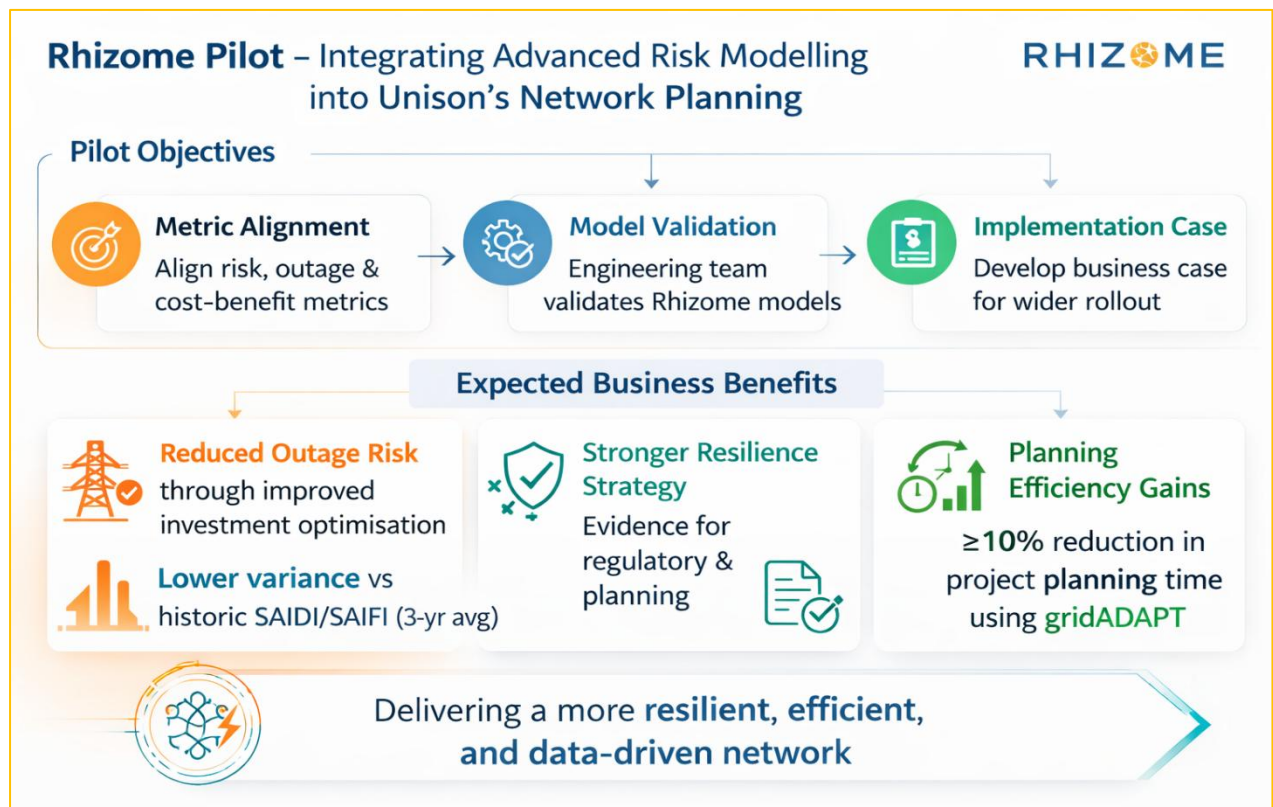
Rhizome Pilot – Integrating Advanced Risk Modelling into Unison's Network Planning

RHIZOME

Pilot Objectives

Metric Alignment
Align risk, outage & cost-benefit metrics

Model Validation
Engineering team validates Rhizome models

Implementation Case
Develop business case for wider rollout

Expected Business Benefits

Reduced Outage Risk
through improved investment optimisation

Lower variance vs historic SAIDI/SAIFI (3-yr avg)

Stronger Resilience Strategy
Evidence for regulatory & planning

Planning Efficiency Gains
≥10% reduction in project planning time using gridADAPT

Delivering a more resilient, efficient, and data-driven network